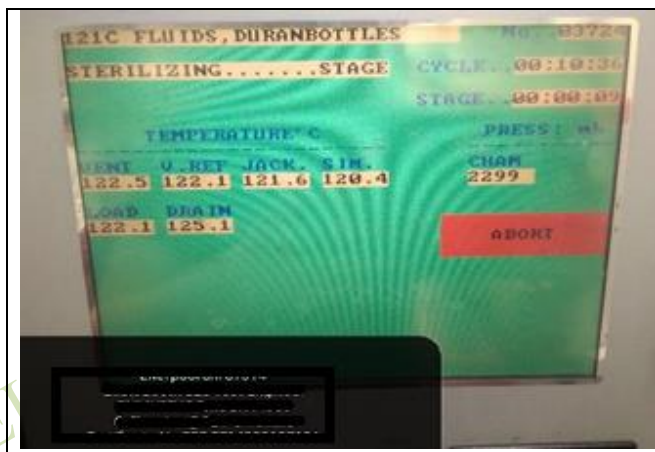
121C FLUIDS, DURANBOTTLES
No. 8372
STERILIZING........STAGE
CYCLE..00:10:36
STAGE..00:00:09
TEMPERATURE°C
PRESS: mb
VENT
V.REF
JACK.
SIM.
CHAM
122.5
122.1
121.6
120.4
2299
LOAD
DRAIN
122.1
125.1
ABORT
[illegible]